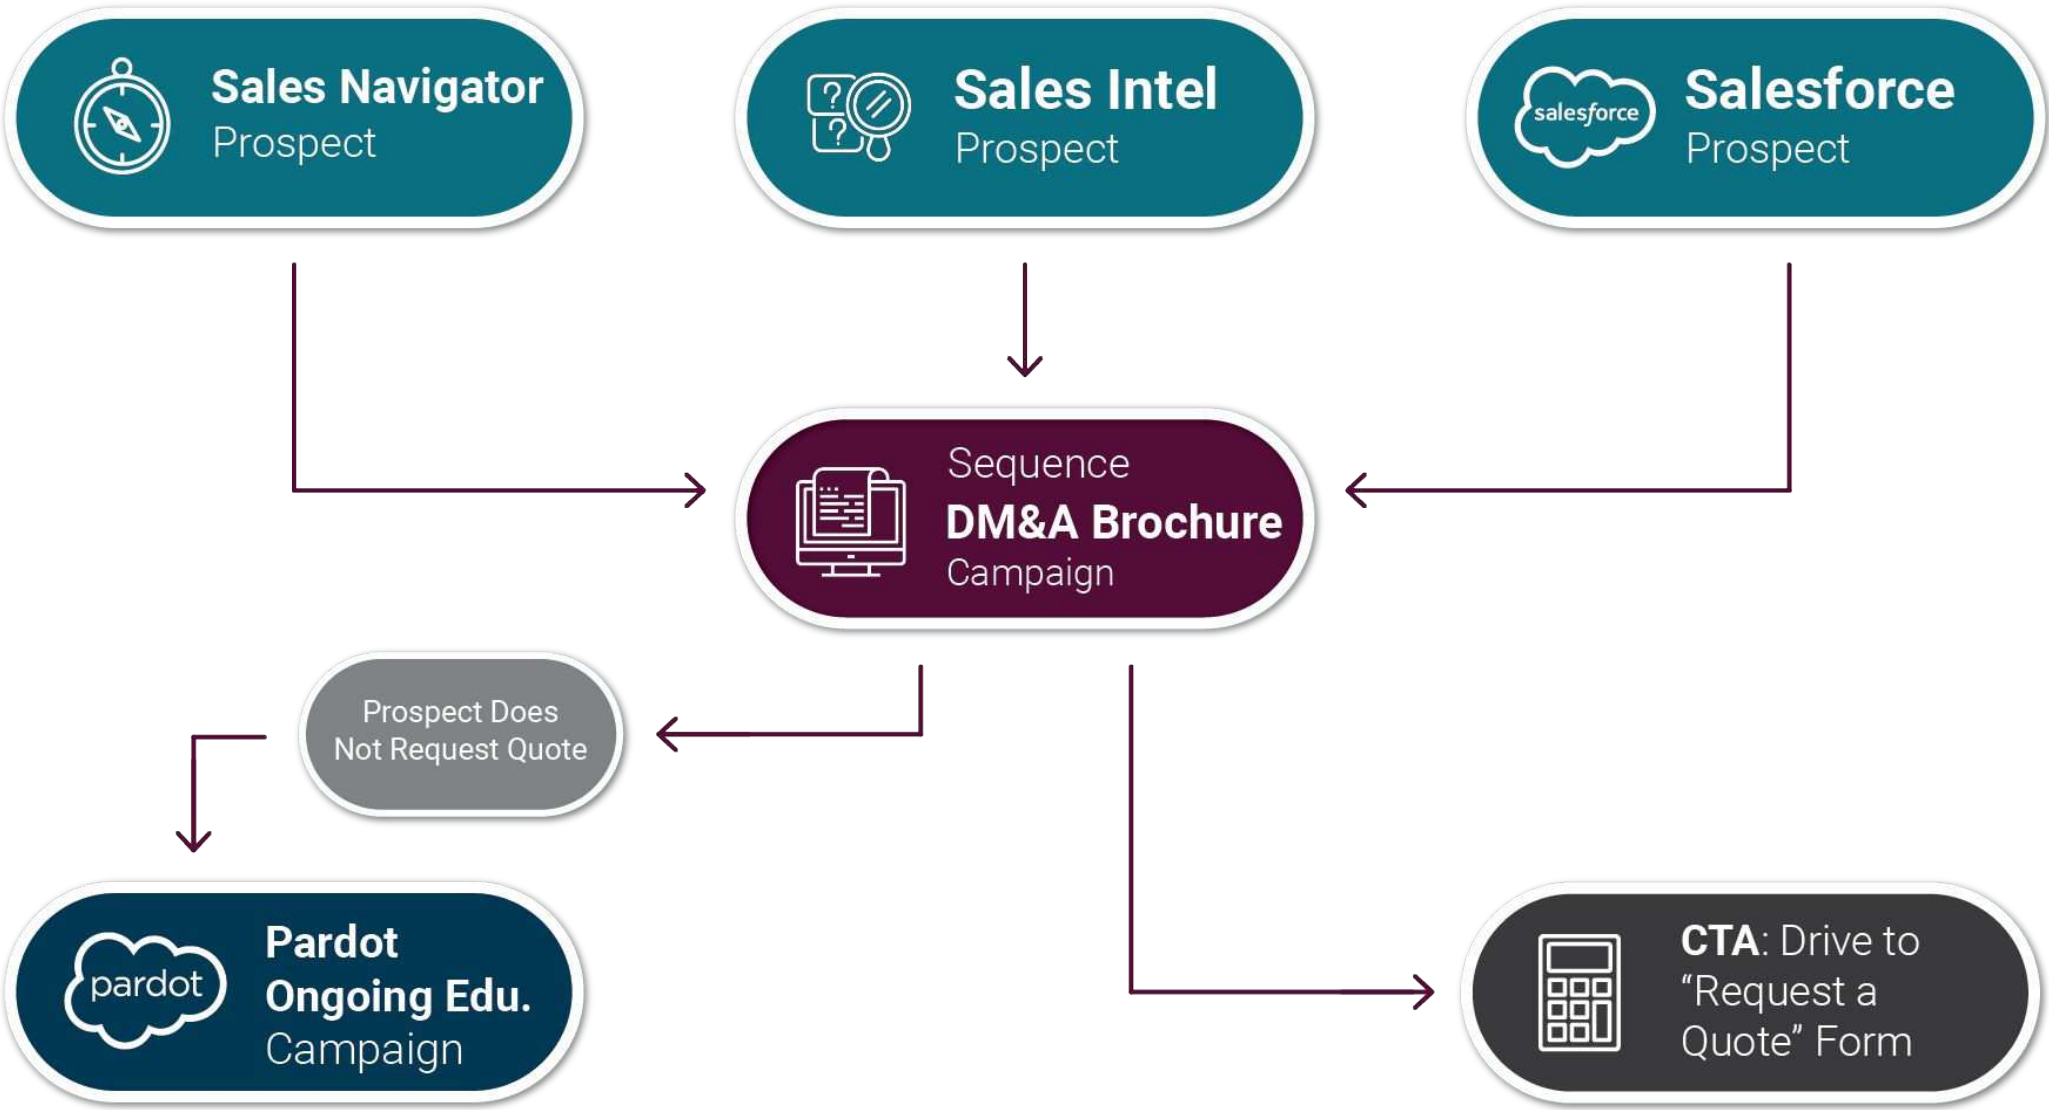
Sales Navigator
Prospect

Sales Intel
Prospect

salesforce
Salesforce
Prospect

Sequence
DM&A Brochure
Campaign

Prospect Does
Not Request Quote

pardot
Pardot
Ongoing Edu.
Campaign

CTA: Drive to
“Request a
Quote” Form